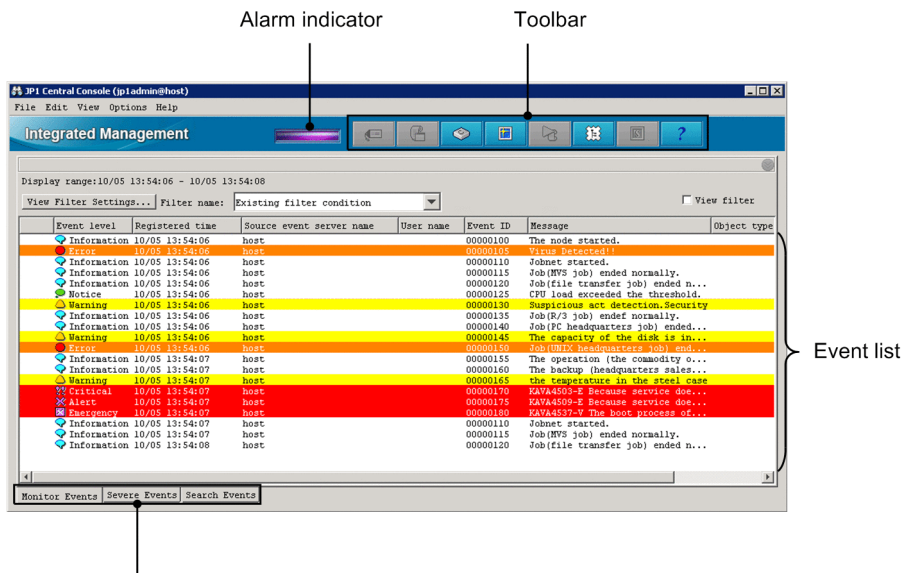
Alarm indicator

Toolbar

JP1 Central Console (jp1admin@host)

File Edit View Options Help

Integrated Management

Display range:10/05 13:54:06 - 10/05 13:54:08

View Filter Settings... Filter name: Existing filter condition

View filter

| | Event level | Registered time | Source event server name | User name | Event ID | Message | Object type |
|---|---|---|---|---|---|---|---|
| | Information | 10/05 13:54:06 | host | | 00000100 | The node started. | |
| | Error | 10/05 13:54:06 | host | | 00000105 | Virus Detected!! | |
| | Information | 10/05 13:54:06 | host | | 00000110 | Jobnet started. | |
| | Information | 10/05 13:54:06 | host | | 00000115 | Job(MVS job) ended normally. | |
| | Information | 10/05 13:54:06 | host | | 00000120 | Job(file transfer job) ended n... | |
| | Notice | 10/05 13:54:06 | host | | 00000125 | CPU load exceeded the threshold. | |
| | Warning | 10/05 13:54:06 | host | | 00000130 | Suspicious act detection.Security | |
| | Information | 10/05 13:54:06 | host | | 00000135 | Job(R/3 job) endef normally. | |
| | Information | 10/05 13:54:06 | host | | 00000140 | Job(PC headquarters job) ended... | |
| | Warning | 10/05 13:54:06 | host | | 00000145 | The capacity of the disk is in... | |
| | Error | 10/05 13:54:06 | host | | 00000150 | Job(UNIX headquarters job) end... | |
| | Information | 10/05 13:54:07 | host | | 00000155 | The operation (the commodity o... | |
| | Information | 10/05 13:54:07 | host | | 00000160 | The backup (headquarters sales... | |
| | Warning | 10/05 13:54:07 | host | | 00000165 | the temperature in the steel case | |
| | Critical | 10/05 13:54:07 | host | | 00000170 | KAVA4503-E Because service doe... | |
| | Alert | 10/05 13:54:07 | host | | 00000175 | KAVA4509-E Because service doe... | |
| | Emergency | 10/05 13:54:07 | host | | 00000180 | KAVA4537-V The boot process of... | |
| | Information | 10/05 13:54:07 | host | | 00000110 | Jobnet started. | |
| | Information | 10/05 13:54:07 | host | | 00000115 | Job(MVS job) ended normally. | |
| | Information | 10/05 13:54:08 | host | | 00000120 | Job(file transfer job) ended n... | |

Monitor Events | Severe Events | Search Events

Event list